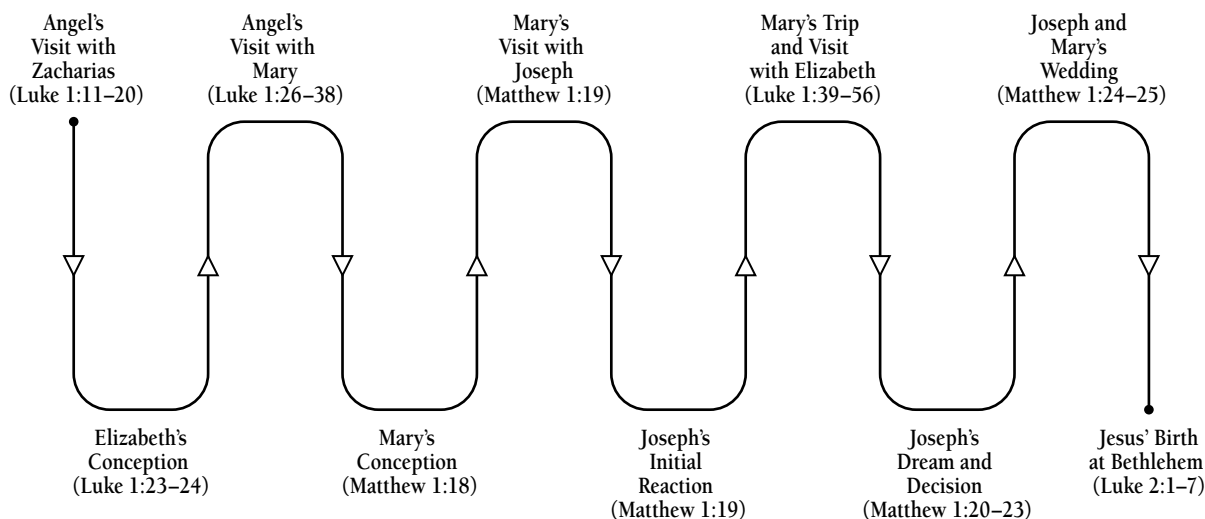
Angel's Visit with Zacharias (Luke 1:11–20)

Elizabeth's Conception (Luke 1:23–24)

Angel's Visit with Mary (Luke 1:26–38)

Mary's Conception (Matthew 1:18)

Mary's Visit with Joseph (Matthew 1:19)

Joseph's Initial Reaction (Matthew 1:19)

Mary's Trip and Visit with Elizabeth (Luke 1:39–56)

Joseph's Dream and Decision (Matthew 1:20–23)

Joseph and Mary's Wedding (Matthew 1:24–25)

Jesus' Birth at Bethlehem (Luke 2:1–7)